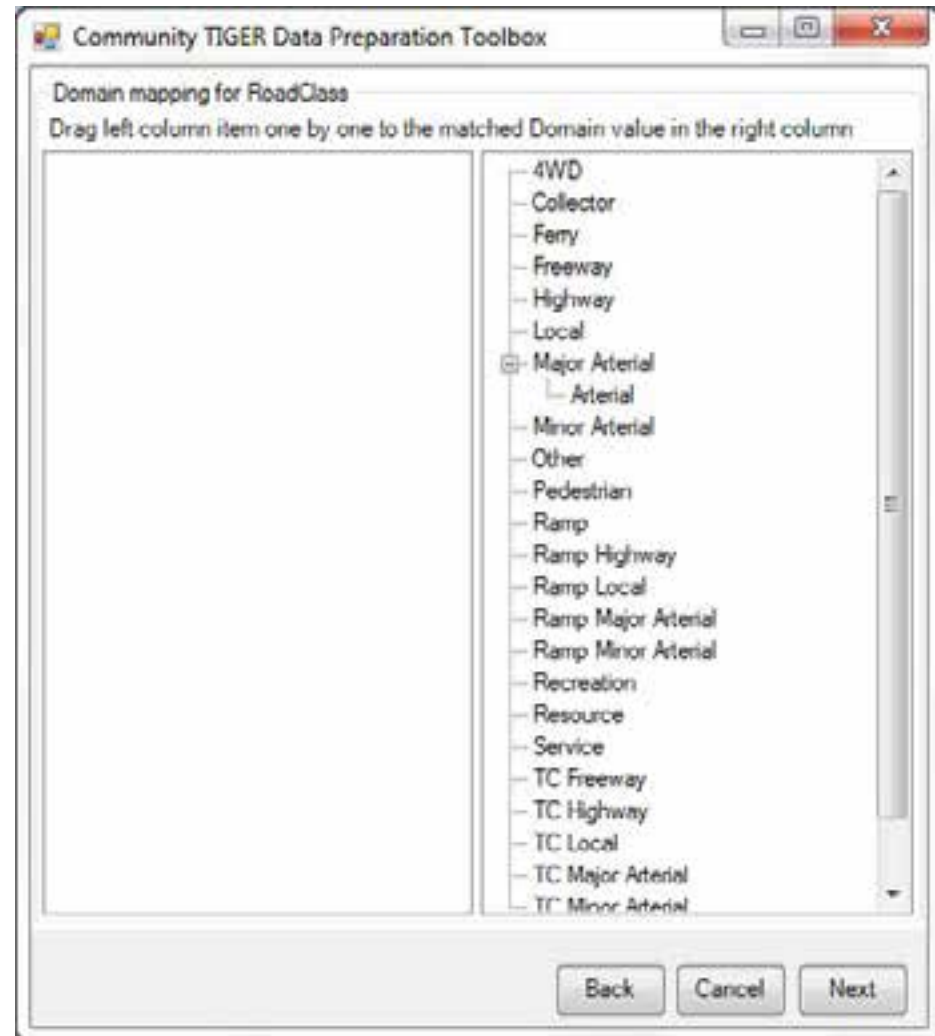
Community TIGER Data Preparation Toolbox

Domain mapping for RoadClass

Drag left column item one by one to the matched Domain value in the right column

4WD
Collector
Ferry
Freeway
Highway
Local
Major Arterial
Arterial
Minor Arterial
Other
Pedestrian
Ramp
Ramp Highway
Ramp Local
Ramp Major Arterial
Ramp Minor Arterial
Recreation
Resource
Service
TC Freeway
TC Highway
TC Local
TC Major Arterial
TC Minor Arterial

Back
Cancel
Next